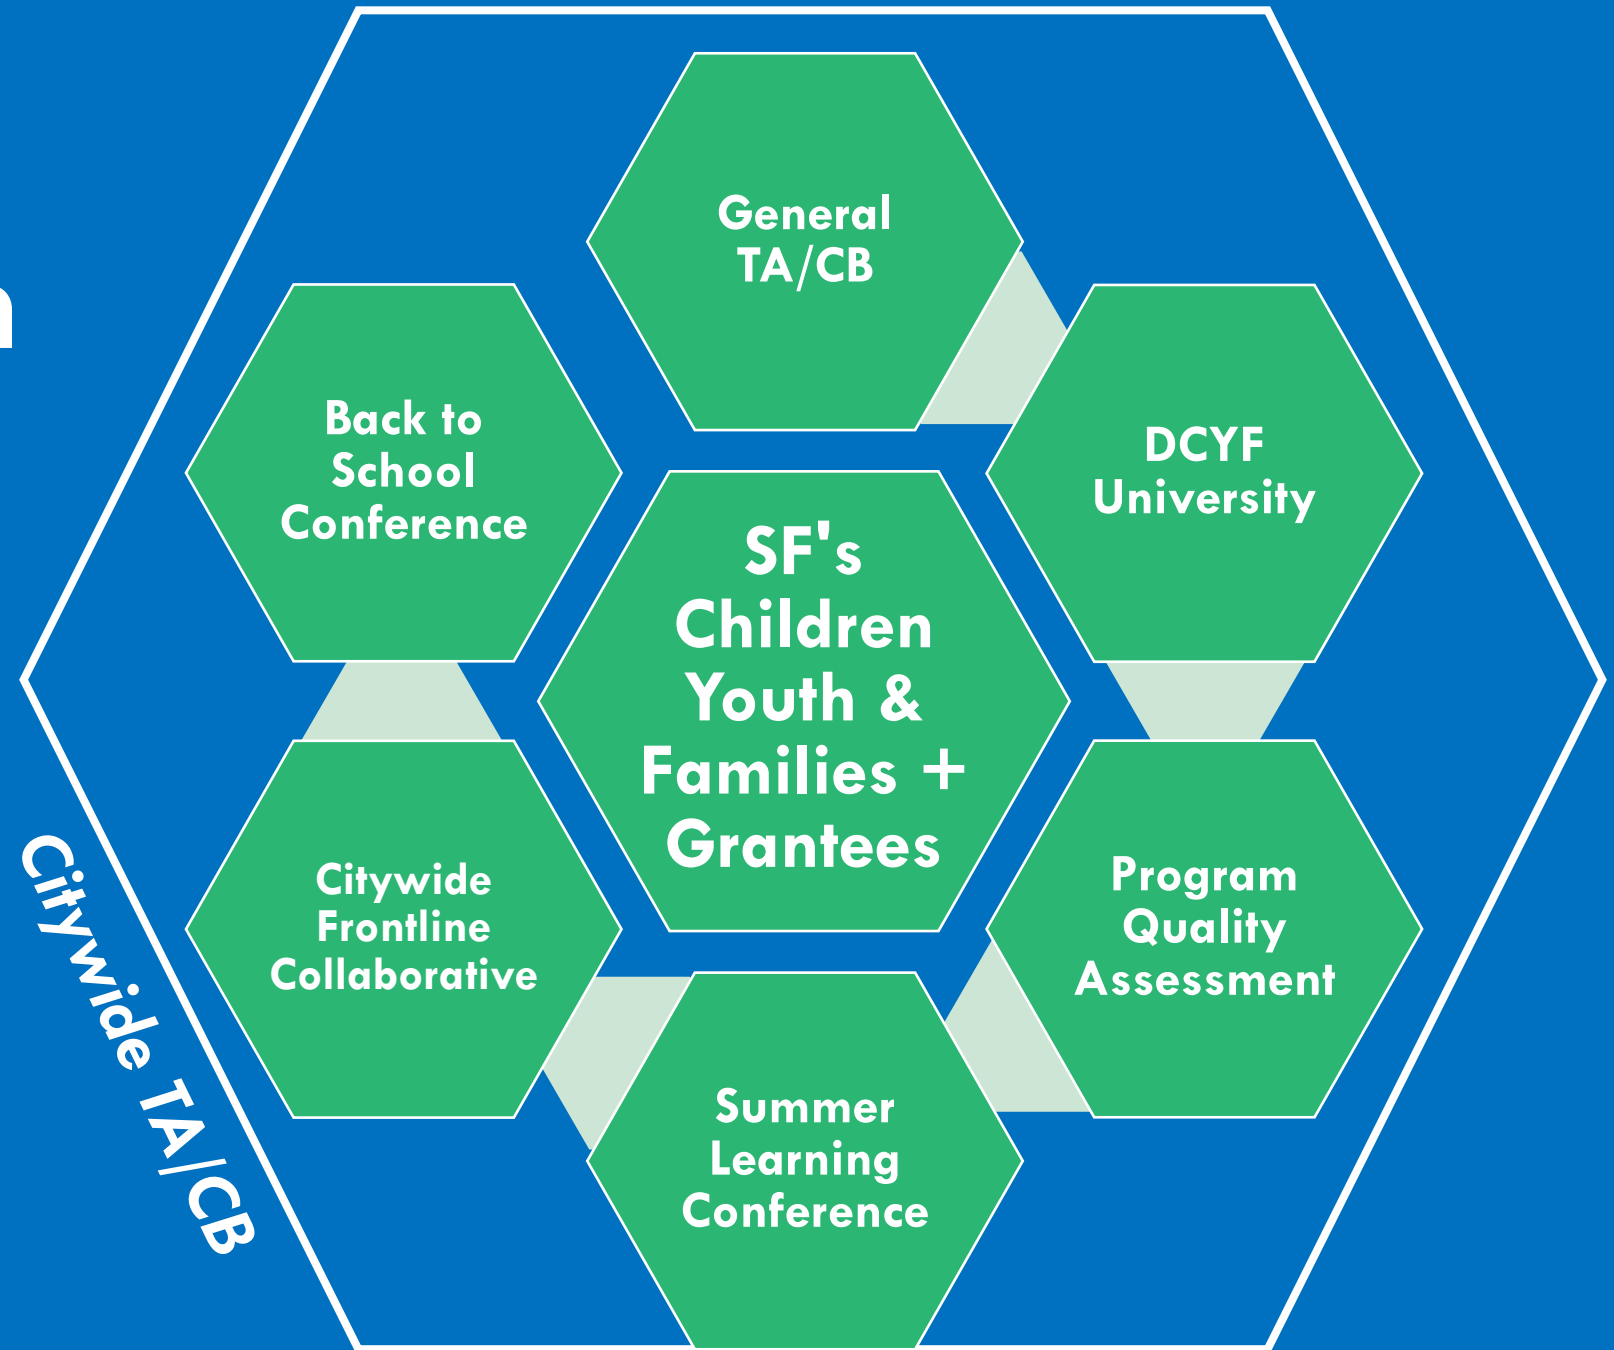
General TA/CB

Back to School Conference

DCYF University

SF's Children Youth & Families + Grantees

Citywide Frontline Collaborative

Program Quality Assessment

Summer Learning Conference

Citywide TA/CB